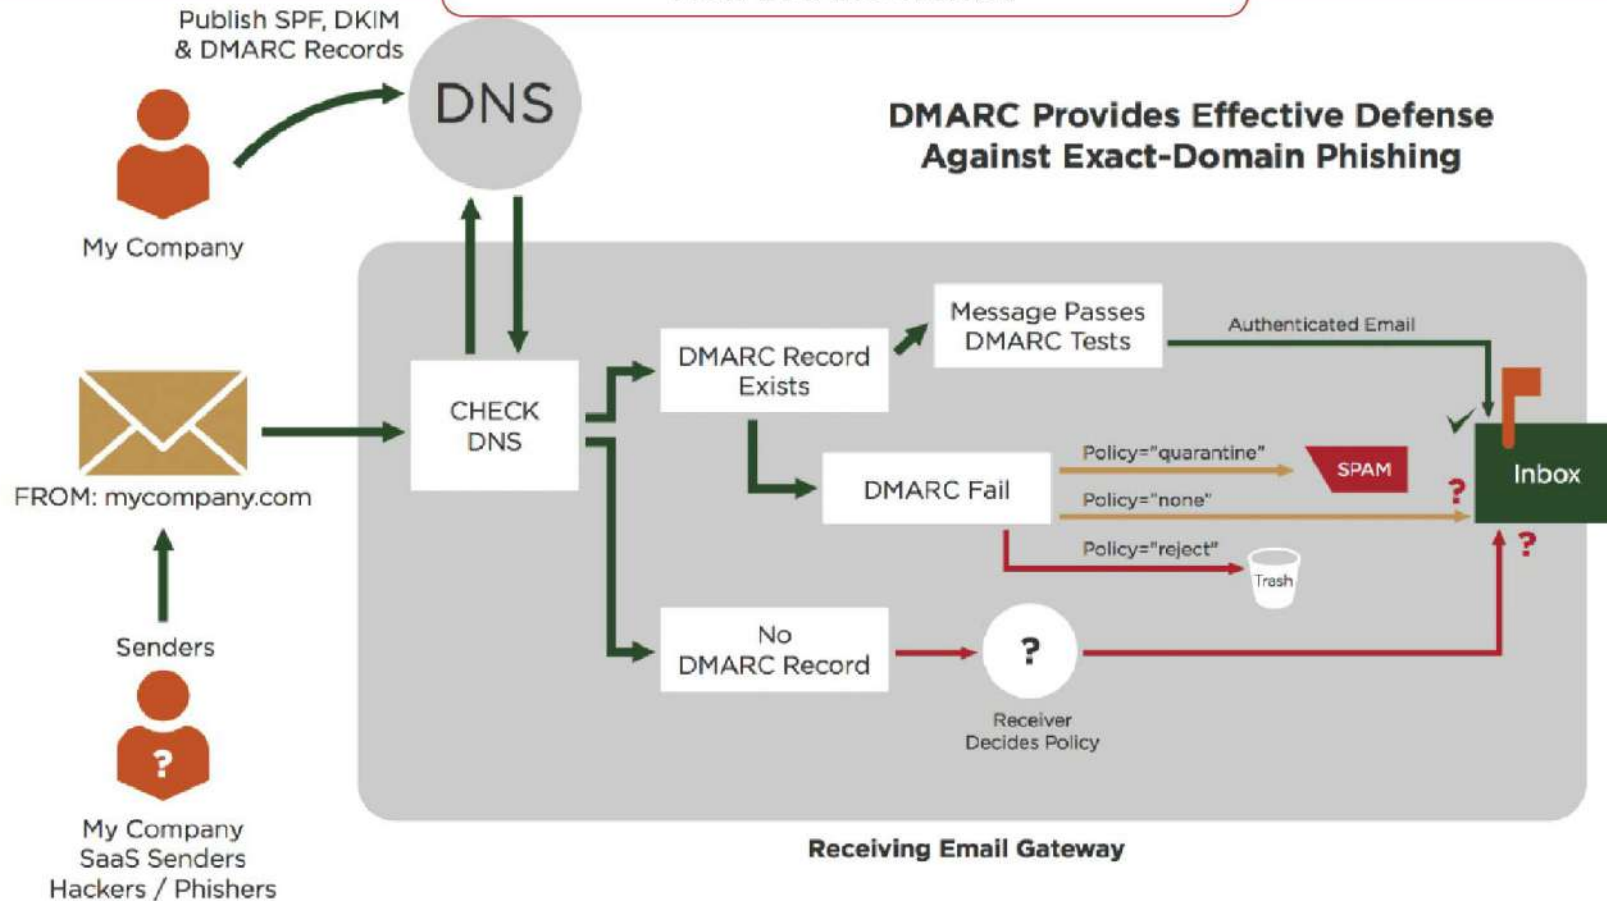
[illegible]

Publish SPF, DKIM & DMARC Records

DNS

DMARC Provides Effective Defense Against Exact-Domain Phishing

My Company

Message Passes DMARC Tests

Authenticated Email

DMARC Record Exists

CHECK DNS

FROM: mycompany.com

DMARC Fail

Policy="quarantine"

SPAM

Policy="none"

?

Inbox

Policy="reject"

?

Trash

Senders

No DMARC Record

?

Receiver Decides Policy

?

My Company SaaS Senders Hackers / Phishers

Receiving Email Gateway